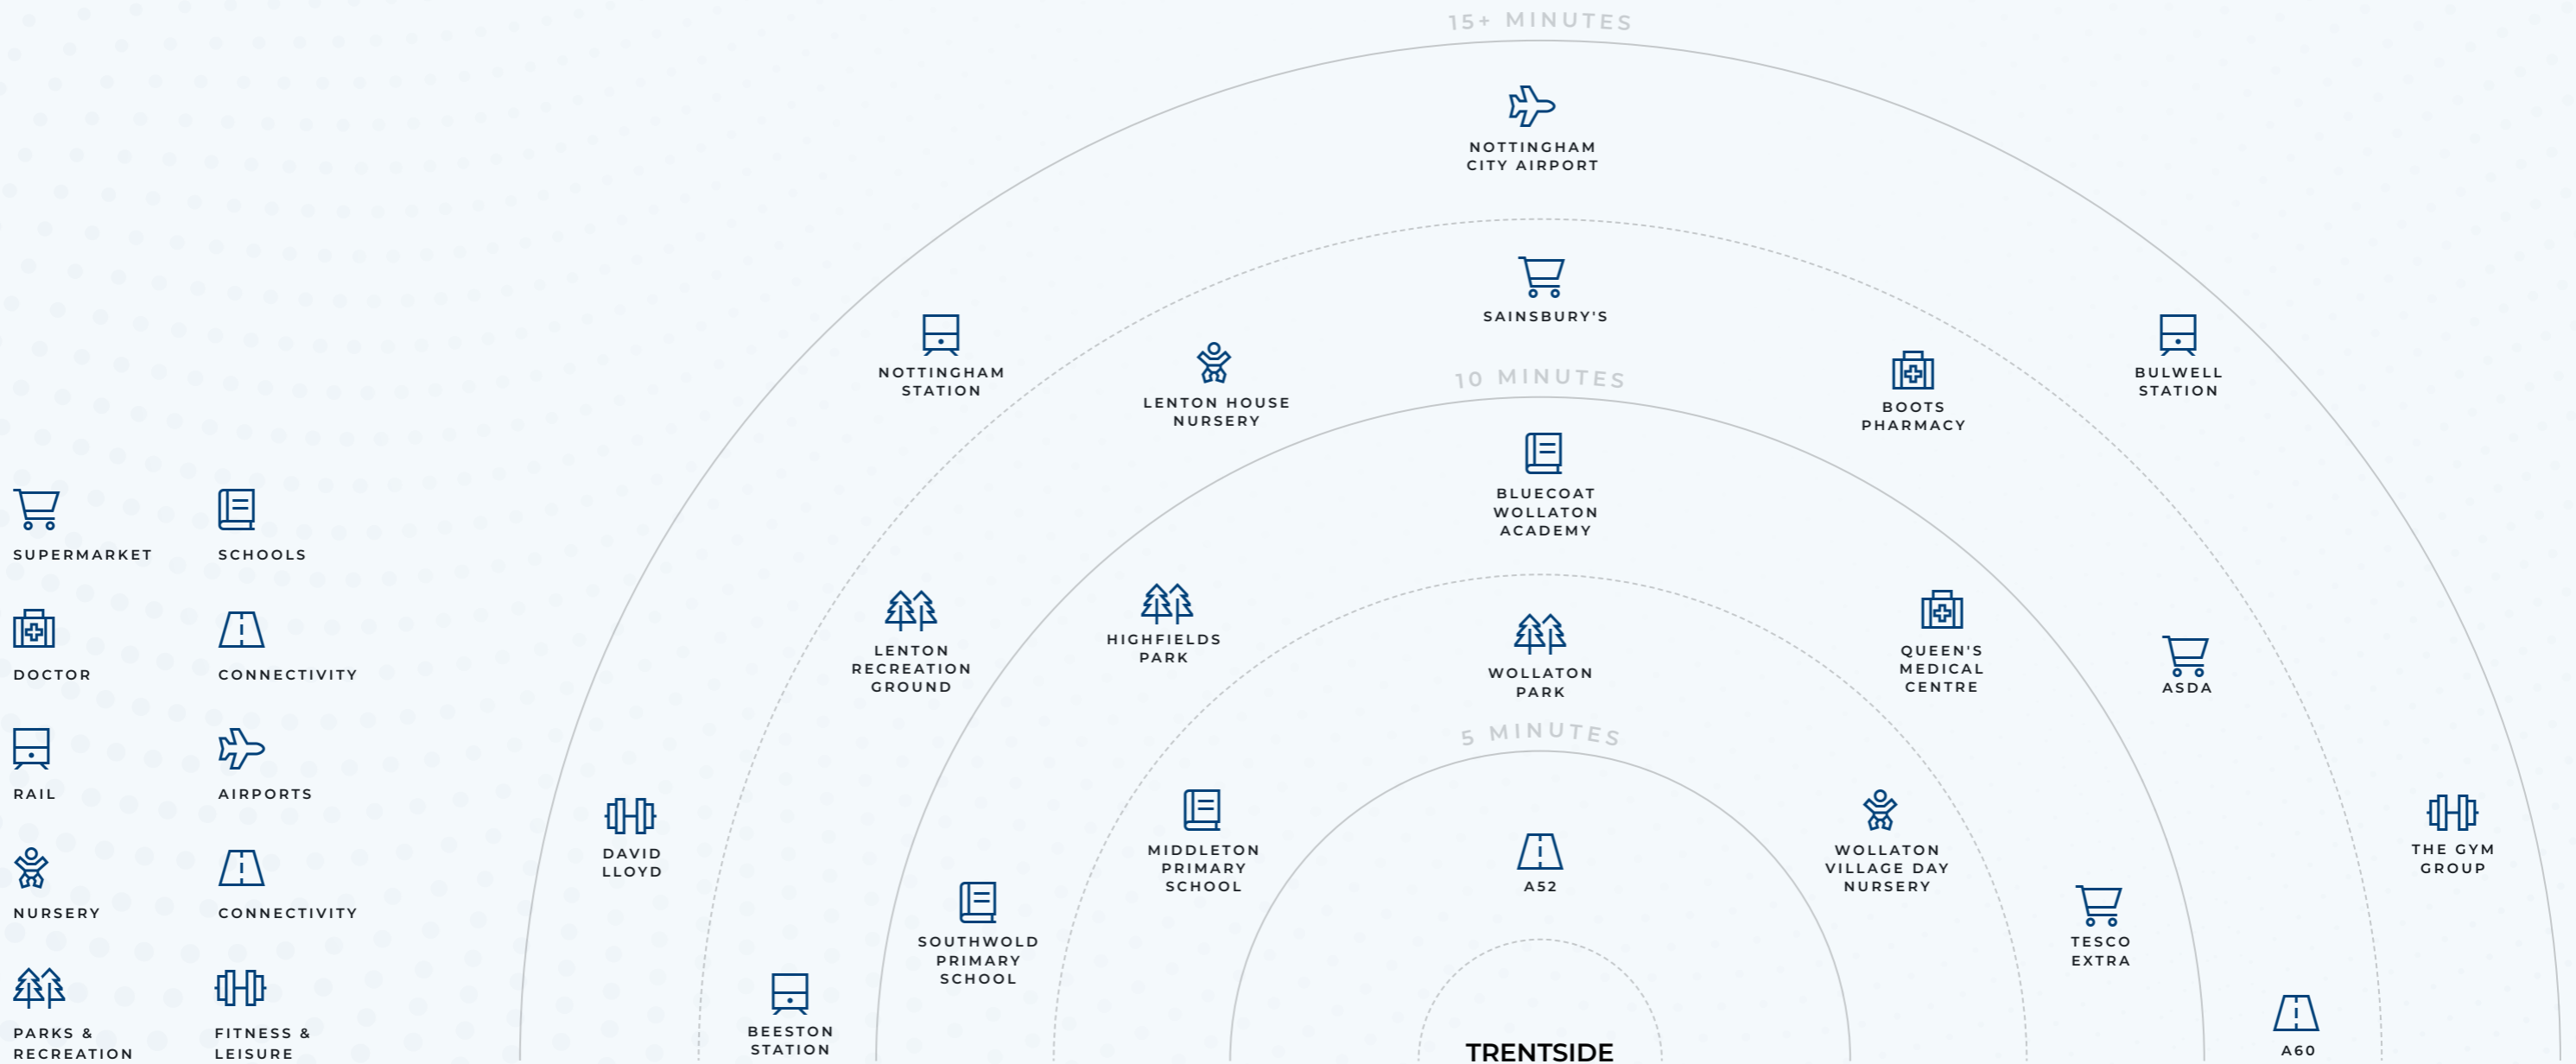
15+ MINUTES

NOTTINGHAM CITY AIRPORT

SAINSBURY'S

NOTTINGHAM STATION

LENTON HOUSE NURSERY

10 MINUTES

BOOTS PHARMACY

BULWELL STATION

BLUECOAT WOLLATON ACADEMY

SUPERMARKET

SCHOOLS

LENTON RECREATION GROUND

HIGHFIELDS PARK

WOLLATON PARK

QUEEN'S MEDICAL CENTRE

ASDA

DOCTOR

CONNECTIVITY

5 MINUTES

RAIL

AIRPORTS

DAVID LLOYD

MIDDLETON PRIMARY SCHOOL

A52

WOLLATON VILLAGE DAY NURSERY

THE GYM GROUP

NURSERY

CONNECTIVITY

SOUTHWOLD PRIMARY SCHOOL

TESCO EXTRA

PARKS & RECREATION

FITNESS & LEISURE

BEESTON STATION

TRENTSIDE

A60